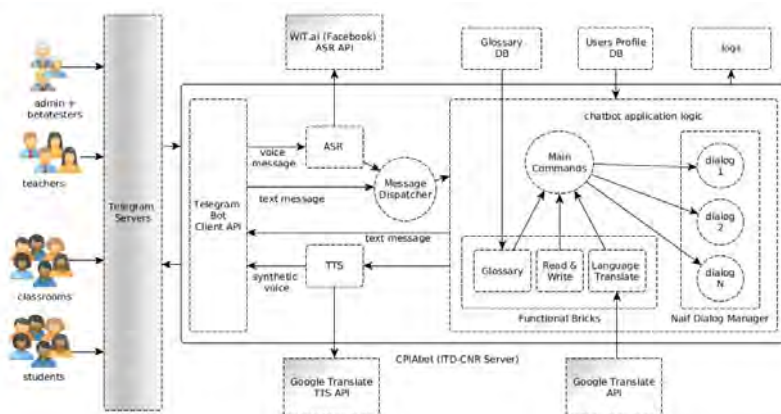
admin + betatesters

teachers

classrooms

students

Telegram Servers

WIT.ai (Facebook) ASR API

Glossary DB

Users Profile DB

logs

chatbot application logic

Telegram Bot Client API

voice message

ASR

text message

Message Dispatcher

Main Commands

dialog 1

dialog 2

dialog N

text message

synthetic voice

TTS

Glossary

Read & Write

Language Translate

Functional Bricks

Naif Dialog Manager

CPIAbot (ITD-CNR Server)

Google Translate TTS API

Google Translate API